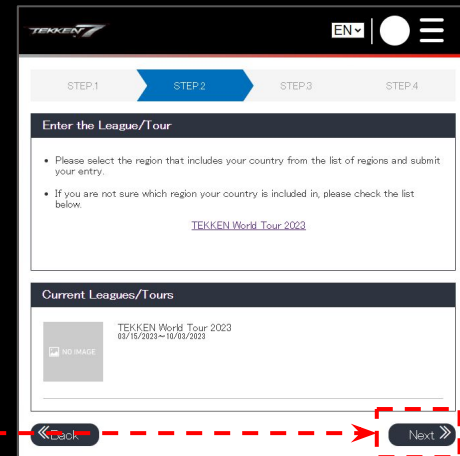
TEKKEN 7

EN

STEP.1

STEP.2

STEP.3

STEP.4

Enter the League/Tour

• Please select the region that includes your country from the list of regions and submit your entry.

• If you are not sure which region your country is included in, please check the list below.

TEKKEN World Tour 2023

Current Leagues/Tours

NO IMAGE

TEKKEN World Tour 2023
03/15/2023～10/03/2023

Back

Next